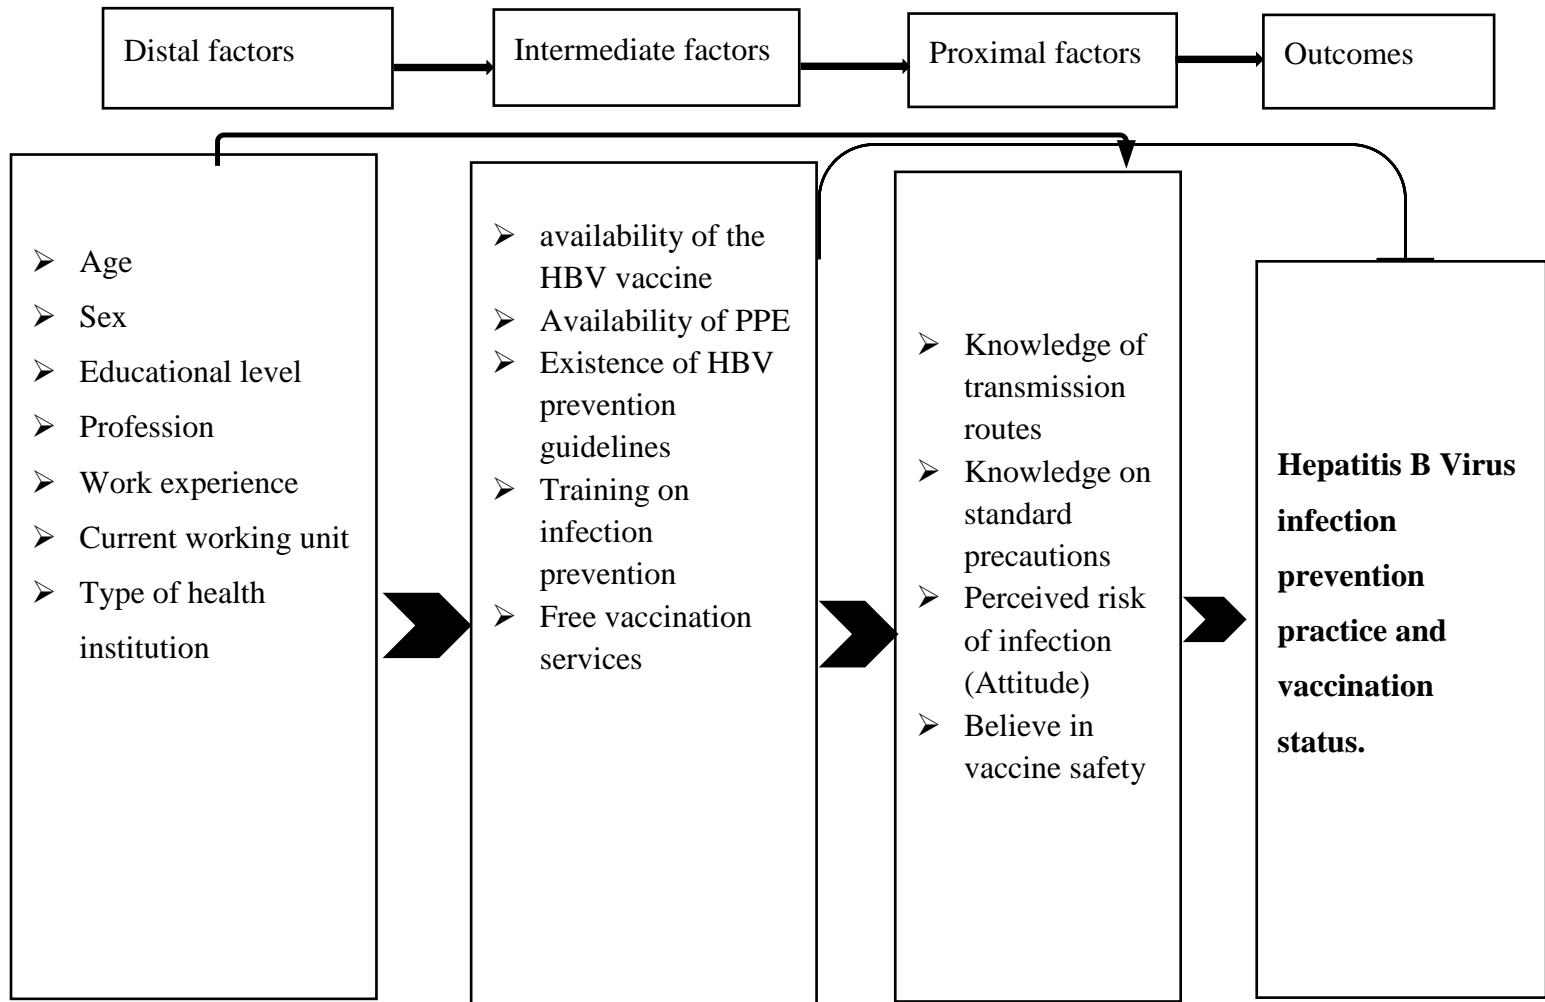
Distal factors

Intermediate factors

Proximal factors

Outcomes

- Age
- Sex
- Educational level
- Profession
- Work experience
- Current working unit
- Type of health institution

- availability of the HBV vaccine
- Availability of PPE
- Existence of HBV prevention guidelines
- Training on infection prevention
- Free vaccination services

- Knowledge of transmission routes
- Knowledge on standard precautions
- Perceived risk of infection (Attitude)
- Believe in vaccine safety

**Hepatitis B Virus infection prevention practice and vaccination status.**